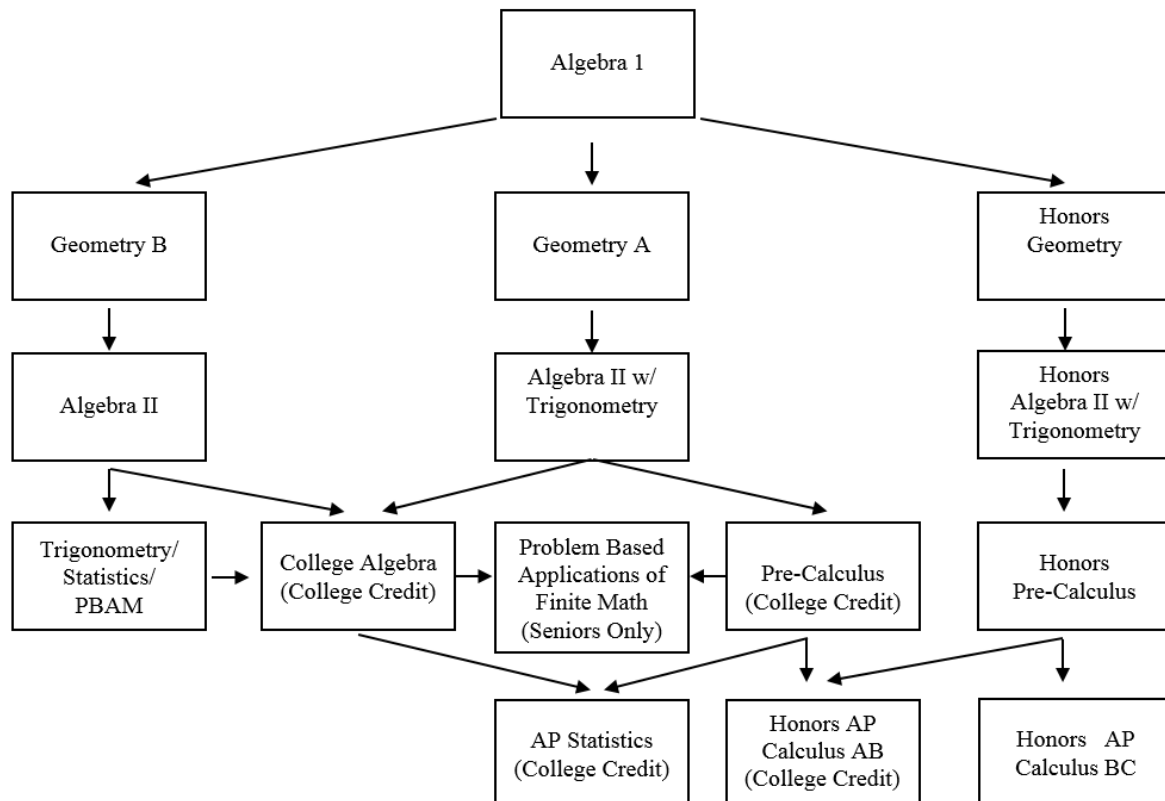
Algebra 1

Geometry B

Geometry A

Honors Geometry

Algebra II

Algebra II w/ Trigonometry

Honors Algebra II w/ Trigonometry

Trigonometry/ Statistics/ PBAM

College Algebra (College Credit)

Problem Based Applications of Finite Math (Seniors Only)

Pre-Calculus (College Credit)

Honors Pre-Calculus

AP Statistics (College Credit)

Honors AP Calculus AB (College Credit)

Honors AP Calculus BC